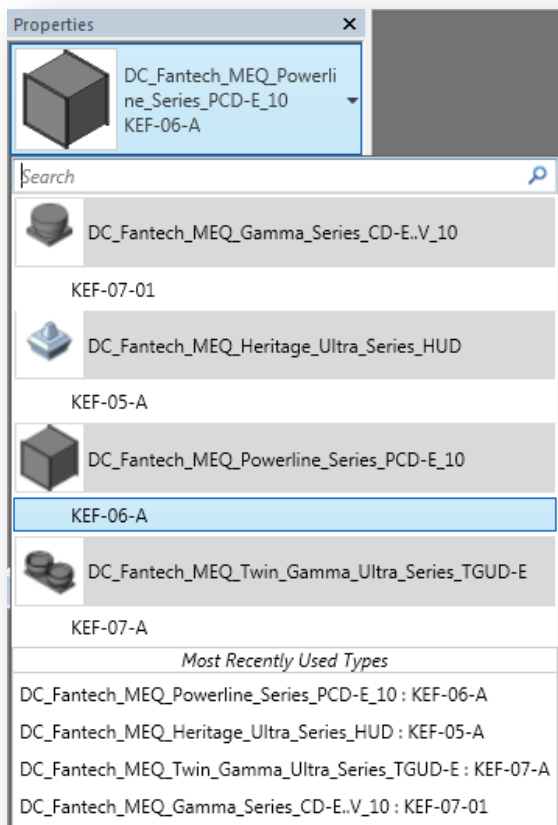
Properties ×

DC_Fantech_MEQ_Powerline_Series_PCD-E_10
KEF-06-A

Search

DC_Fantech_MEQ_Gamma_Series_CD-E..V_10

KEF-07-01

DC_Fantech_MEQ_Heritage_Ultra_Series_HUD

KEF-05-A

DC_Fantech_MEQ_Powerline_Series_PCD-E_10

KEF-06-A

DC_Fantech_MEQ_Twin_Gamma_Ultra_Series_TGUD-E

KEF-07-A

Most Recently Used Types

DC_Fantech_MEQ_Powerline_Series_PCD-E_10 : KEF-06-A

DC_Fantech_MEQ_Heritage_Ultra_Series_HUD : KEF-05-A

DC_Fantech_MEQ_Twin_Gamma_Ultra_Series_TGUD-E : KEF-07-A

DC_Fantech_MEQ_Gamma_Series_CD-E..V_10 : KEF-07-01